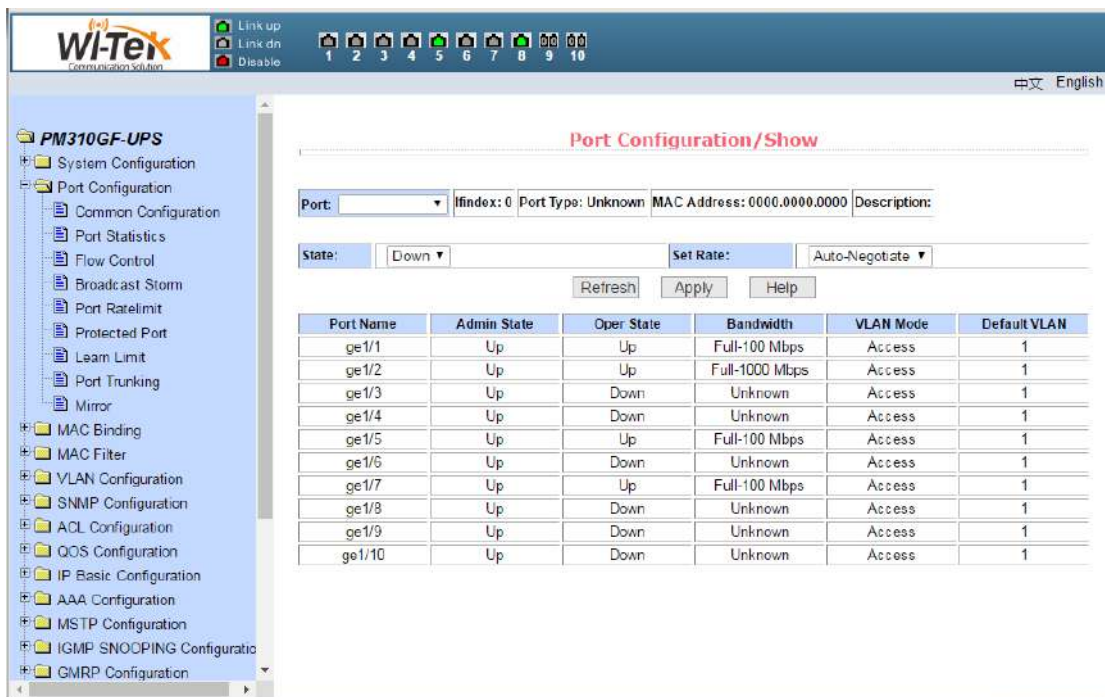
Wi-Tek
Communication Solution

Link up
Link dn
Disable

1 2 3 4 5 6 7 8 9 10

中文 English

PM310GF-UPS
System Configuration
Port Configuration
Common Configuration
Port Statistics
Flow Control
Broadcast Storm
Port Ratelimit
Protected Port
Learn Limit
Port Trunking
Mirror
MAC Binding
MAC Filter
VLAN Configuration
SNMP Configuration
ACL Configuration
QOS Configuration
IP Basic Configuration
AAA Configuration
MSTP Configuration
IGMP SNOOPING Configuratio
GMRP Configuration

Port Configuration/Show

Port: | Ifindex: 0 | Port Type: Unknown | MAC Address: 0000.0000.0000 | Description:

State: Down | Set Rate: Auto-Negotiate

Refresh Apply Help

| Port Name | Admin State | Oper State | Bandwidth | VLAN Mode | Default VLAN |
|---|---|---|---|---|---|
| ge1/1 | Up | Up | Full-100 Mbps | Access | 1 |
| ge1/2 | Up | Up | Full-1000 Mbps | Access | 1 |
| ge1/3 | Up | Down | Unknown | Access | 1 |
| ge1/4 | Up | Down | Unknown | Access | 1 |
| ge1/5 | Up | Up | Full-100 Mbps | Access | 1 |
| ge1/6 | Up | Down | Unknown | Access | 1 |
| ge1/7 | Up | Up | Full-100 Mbps | Access | 1 |
| ge1/8 | Up | Down | Unknown | Access | 1 |
| ge1/9 | Up | Down | Unknown | Access | 1 |
| ge1/10 | Up | Down | Unknown | Access | 1 |